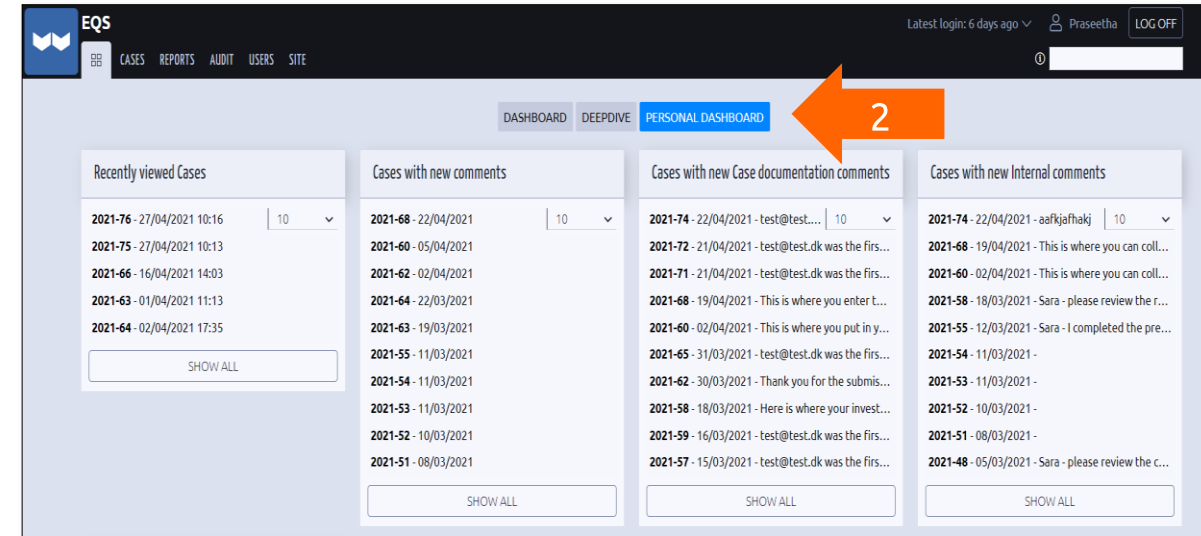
EQS

CASES REPORTS AUDIT USERS SITE

Latest login: 6 days ago Praseetha LOG OFF

DASHBOARD DEEPDIVE PERSONAL DASHBOARD

2

Recently viewed Cases

**2021-76** - 27/04/2021 10:16 10
**2021-75** - 27/04/2021 10:13
**2021-66** - 16/04/2021 14:03
**2021-63** - 01/04/2021 11:13
**2021-64** - 02/04/2021 17:35

SHOW ALL

Cases with new comments

**2021-68** - 22/04/2021 10
**2021-60** - 05/04/2021
**2021-62** - 02/04/2021
**2021-64** - 22/03/2021
**2021-63** - 19/03/2021
**2021-55** - 11/03/2021
**2021-54** - 11/03/2021
**2021-53** - 11/03/2021
**2021-52** - 10/03/2021
**2021-51** - 08/03/2021

SHOW ALL

Cases with new Case documentation comments

**2021-74** - 22/04/2021 - test@test.... 10
**2021-72** - 21/04/2021 - test@test.dk was the firs...
**2021-71** - 21/04/2021 - test@test.dk was the firs...
**2021-68** - 19/04/2021 - This is where you enter t...
**2021-60** - 02/04/2021 - This is where you put in y...
**2021-65** - 31/03/2021 - test@test.dk was the firs...
**2021-62** - 30/03/2021 - Thank you for the submis...
**2021-58** - 18/03/2021 - Here is where your invest...
**2021-59** - 16/03/2021 - test@test.dk was the firs...
**2021-57** - 15/03/2021 - test@test.dk was the firs...

SHOW ALL

Cases with new Internal comments

**2021-74** - 22/04/2021 - aafkjafhakj 10
**2021-68** - 19/04/2021 - This is where you can coll...
**2021-60** - 02/04/2021 - This is where you can coll...
**2021-58** - 18/03/2021 - Sara - please review the r...
**2021-55** - 12/03/2021 - Sara - I completed the pre...
**2021-54** - 11/03/2021 -
**2021-53** - 11/03/2021 -
**2021-52** - 10/03/2021 -
**2021-51** - 08/03/2021 -
**2021-48** - 05/03/2021 - Sara - please review the c...

SHOW ALL